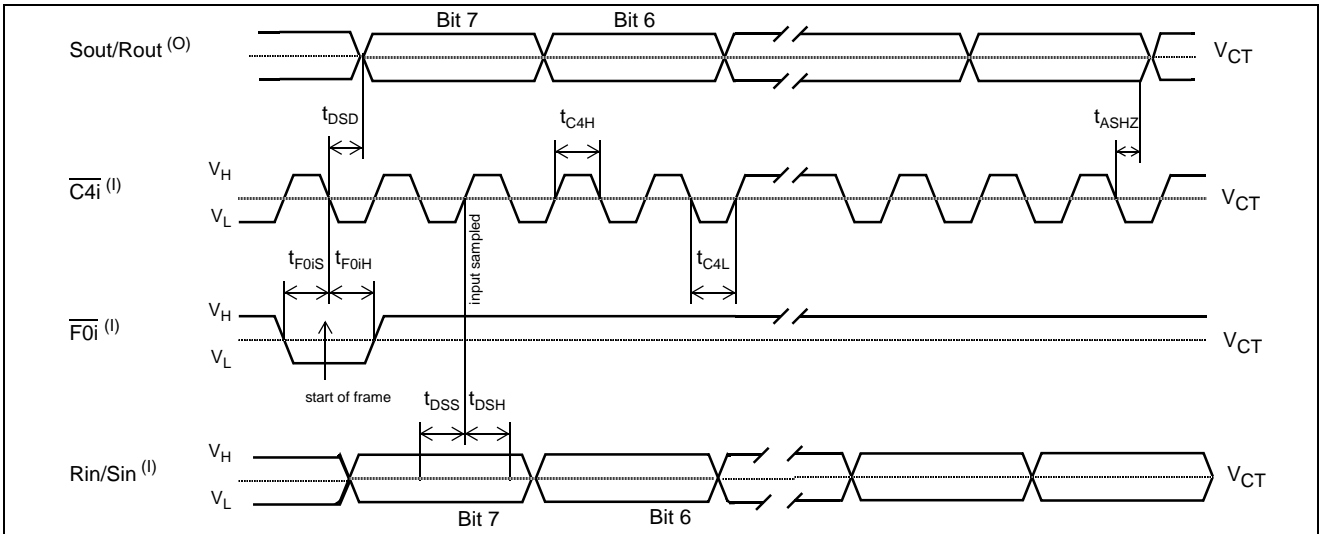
Sout/Rout $^{(O)}$

Bit 7

Bit 6

$V_{CT}$

$t_{DSD}$

$t_{C4H}$

$t_{ASHZ}$

$\overline{C4i}$ $^{(I)}$

$V_H$

$V_L$

$V_{CT}$

input sampled

$t_{F0iS}$ $t_{F0iH}$

$t_{C4L}$

$\overline{F0i}$ $^{(I)}$

$V_H$

$V_L$

$V_{CT}$

start of frame

$t_{DSS}$ $t_{DSH}$

Rin/Sin $^{(I)}$

$V_H$

$V_L$

$V_{CT}$

Bit 7

Bit 6